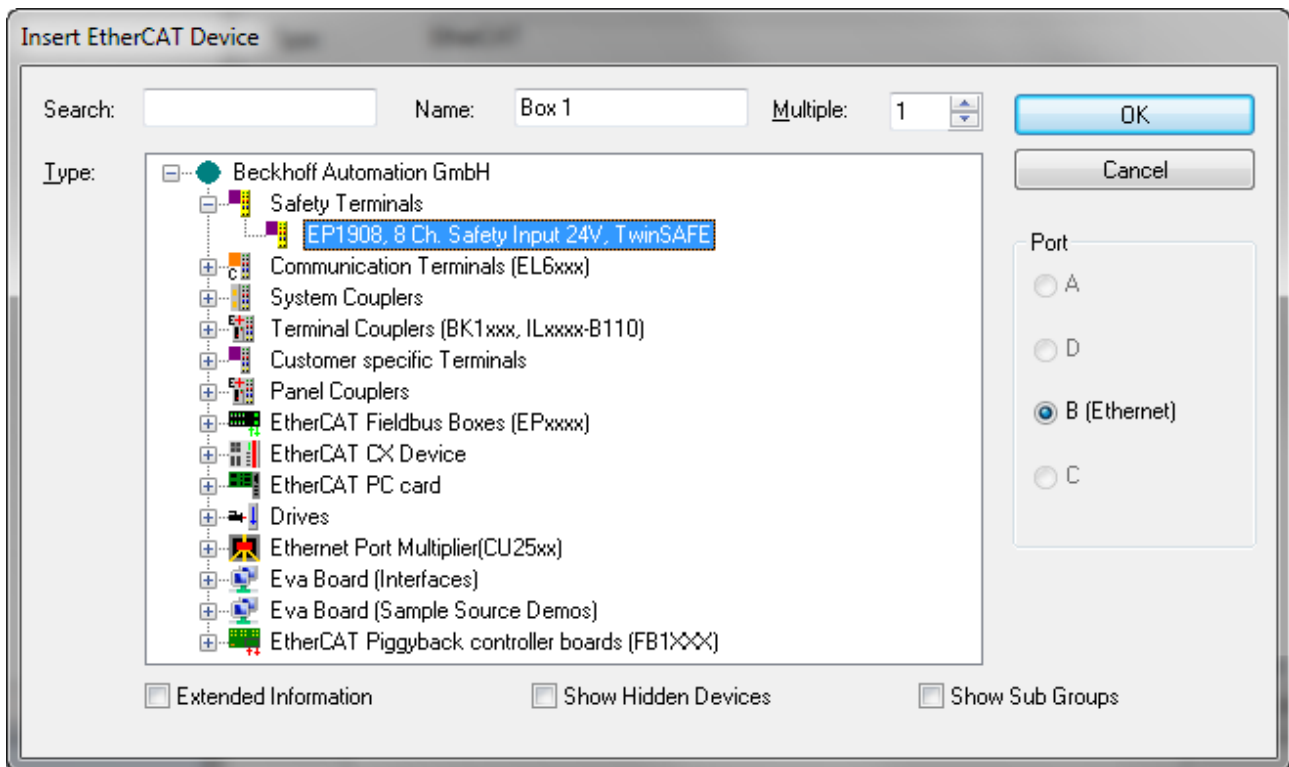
Insert EtherCAT Device

Search:

Name: Box 1

Multiple: 1

OK

Cancel

Type:

Beckhoff Automation GmbH
Safety Terminals
EP1908, 8 Ch. Safety Input 24V, TwinSAFE
Communication Terminals (EL6xxx)
System Couplers
Terminal Couplers (BK1xxx, ILxxxx-B110)
Customer specific Terminals
Panel Couplers
EtherCAT Fieldbus Boxes (EPxxxx)
EtherCAT CX Device
EtherCAT PC card
Drives
Ethernet Port Multiplier(CU25xx)
Eva Board (Interfaces)
Eva Board (Sample Source Demos)
EtherCAT Piggyback controller boards (FB1XXX)

Port
A
D
B (Ethernet)
C

Extended Information

Show Hidden Devices

Show Sub Groups